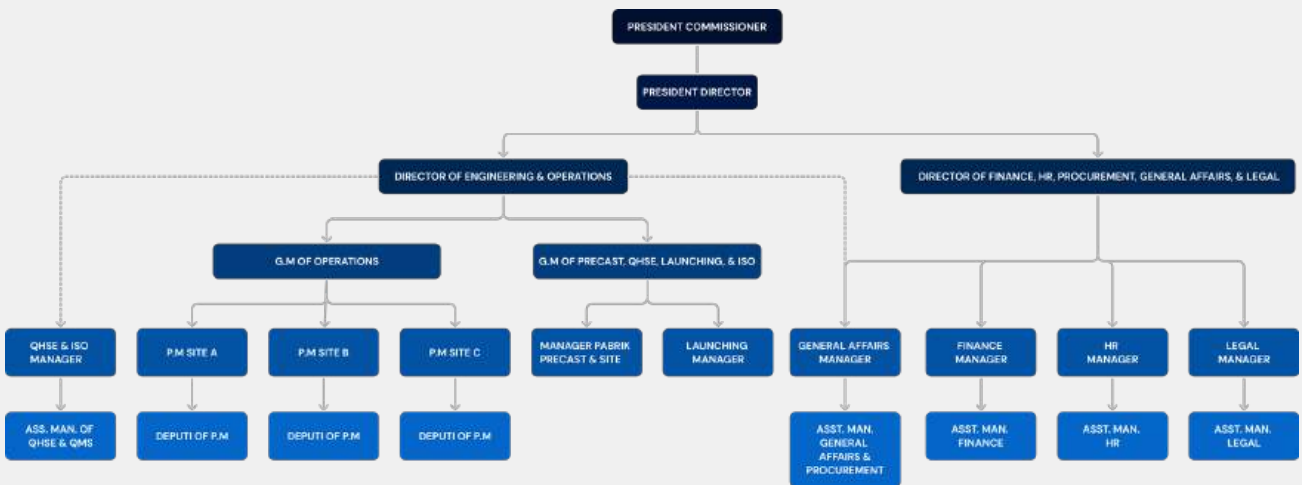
PRESIDENT COMMISSIONER

PRESIDENT DIRECTOR

DIRECTOR OF ENGINEERING & OPERATIONS

DIRECTOR OF FINANCE, HR, PROCUREMENT, GENERAL AFFAIRS, & LEGAL

G.M OF OPERATIONS

G.M OF PRECAST, QHSE, LAUNCHING, & ISO

QHSE & ISO MANAGER

P.M SITE A

P.M SITE B

P.M SITE C

MANAGER PABRIK PRECAST & SITE

LAUNCHING MANAGER

GENERAL AFFAIRS MANAGER

FINANCE MANAGER

HR MANAGER

LEGAL MANAGER

ASS. MAN. OF QHSE & QMS

DEPUTI OF P.M

DEPUTI OF P.M

DEPUTI OF P.M

ASST. MAN. GENERAL AFFAIRS & PROCUREMENT

ASST. MAN. FINANCE

ASST. MAN. HR

ASST. MAN. LEGAL